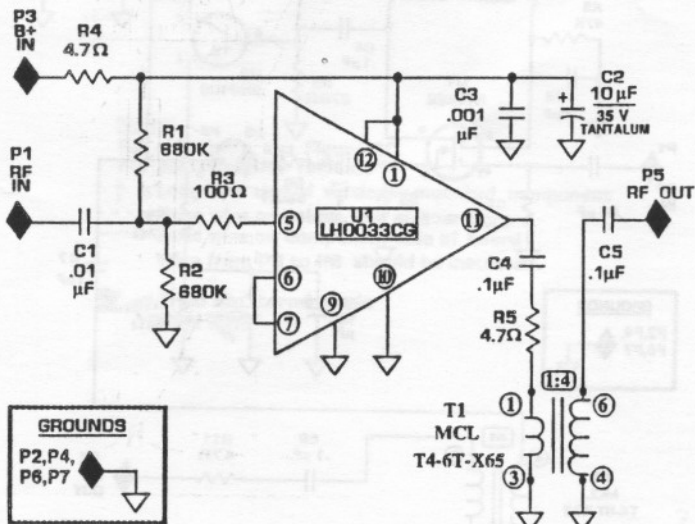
P3
B+
IN

R4
4.7Ω

C3
.001
μF

C2
10 μF
35 V
TANTALUM

P1
RF
IN

R1
680K

R3
100Ω

12

1

5

U1
LH0033CG

11

P5
RF OUT

C1
.01
μF

R2
680K

6

7

9

10

C4
.1μF

C5
.1μF

R5
4.7Ω

1:4

GROUNDS
P2,P4,
P6,P7

T1
MCL
T4-6T-X65

1

6

3

4